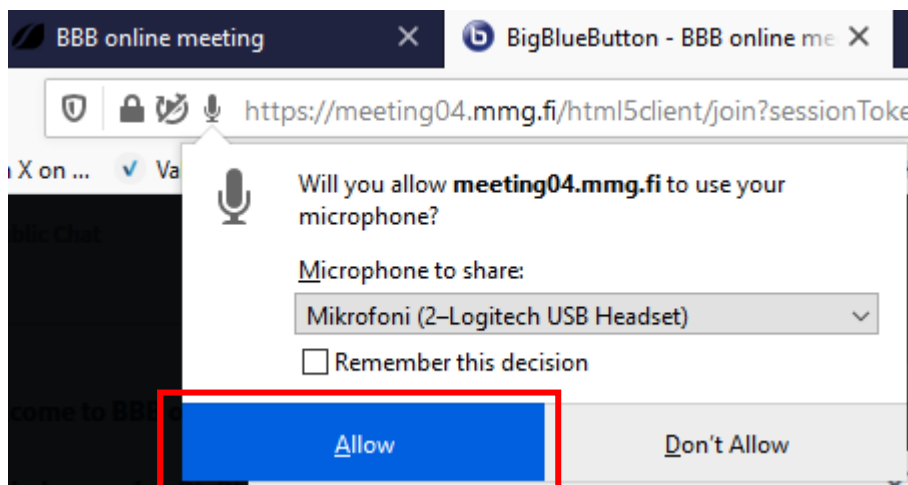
BBB online meeting ✕ BigBlueButton - BBB online me ✕

https://meeting04.mmg.fi/html5client/join?sessionToke

X on ... Va

blic Chat

come to BBB

Will you allow **meeting04.mmg.fi** to use your microphone?

Microphone to share:

Mikrofoni (2–Logitech USB Headset)

Remember this decision

Allow

Don't Allow